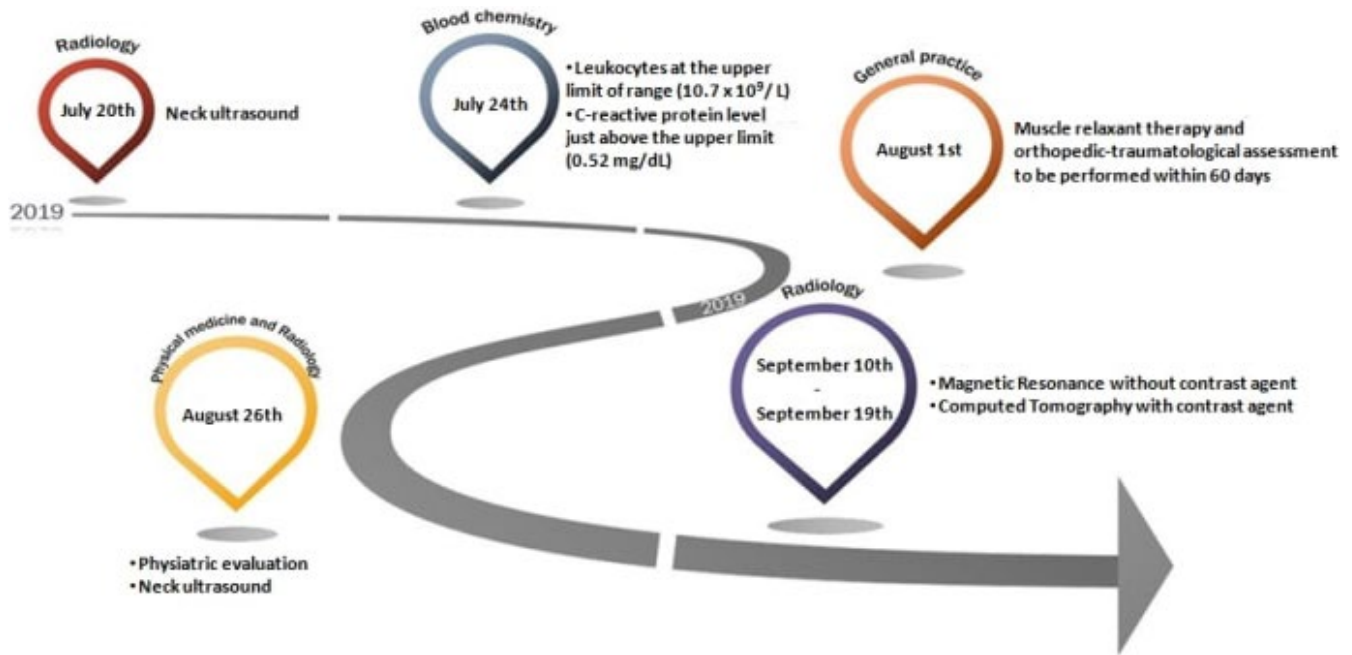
Radiology

July 20th

Neck ultrasound

Blood chemistry

July 24th

• Leukocytes at the upper limit of range (10.7 x $10^9$/ L)
• C-reactive protein level just above the upper limit (0.52 mg/dL)

General practice

August 1st

Muscle relaxant therapy and orthopedic-traumatological assessment to be performed within 60 days

2019

2019

Radiology

September 10th - September 19th

• Magnetic Resonance without contrast agent
• Computed Tomography with contrast agent

Physical medicine and Radiology

August 26th

• Physiatric evaluation
• Neck ultrasound